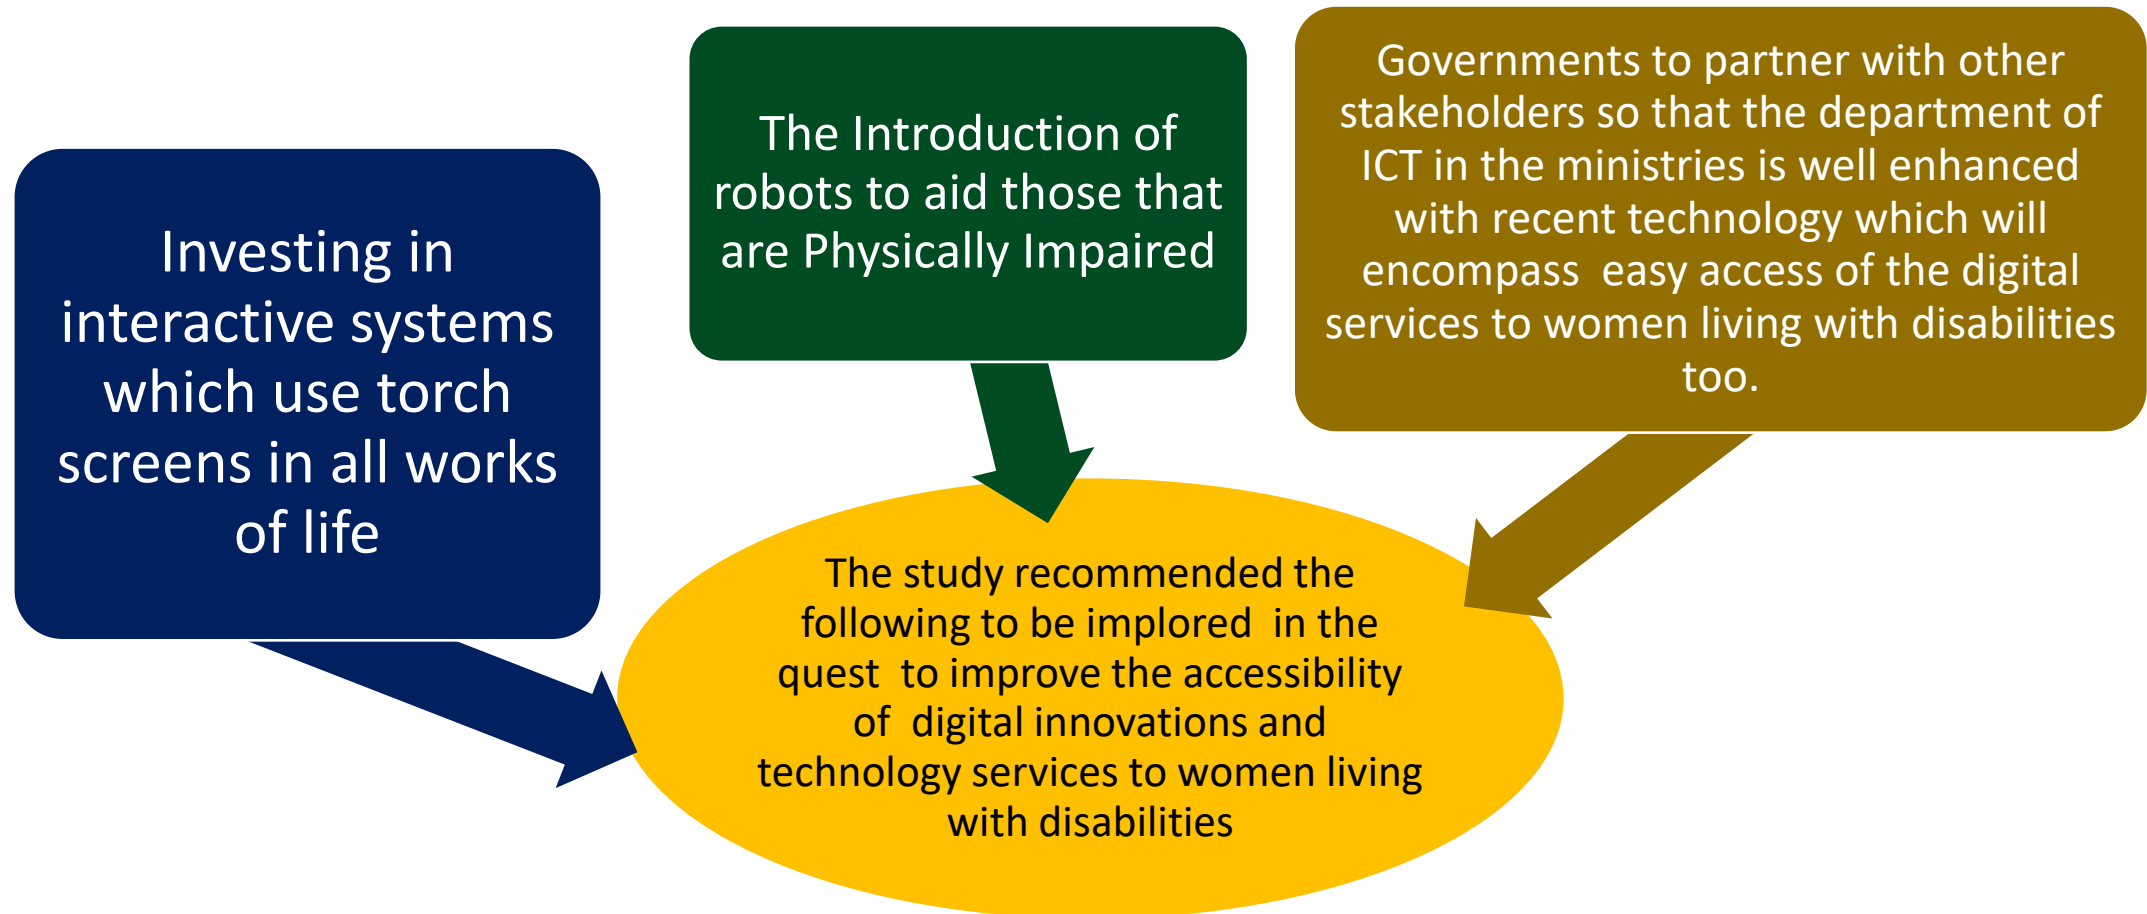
The Introduction of robots to aid those that are Physically Impaired

Governments to partner with other stakeholders so that the department of ICT in the ministries is well enhanced with recent technology which will encompass easy access of the digital services to women living with disabilities too.

Investing in interactive systems which use torch screens in all works of life

The study recommended the following to be implored in the quest to improve the accessibility of digital innovations and technology services to women living with disabilities